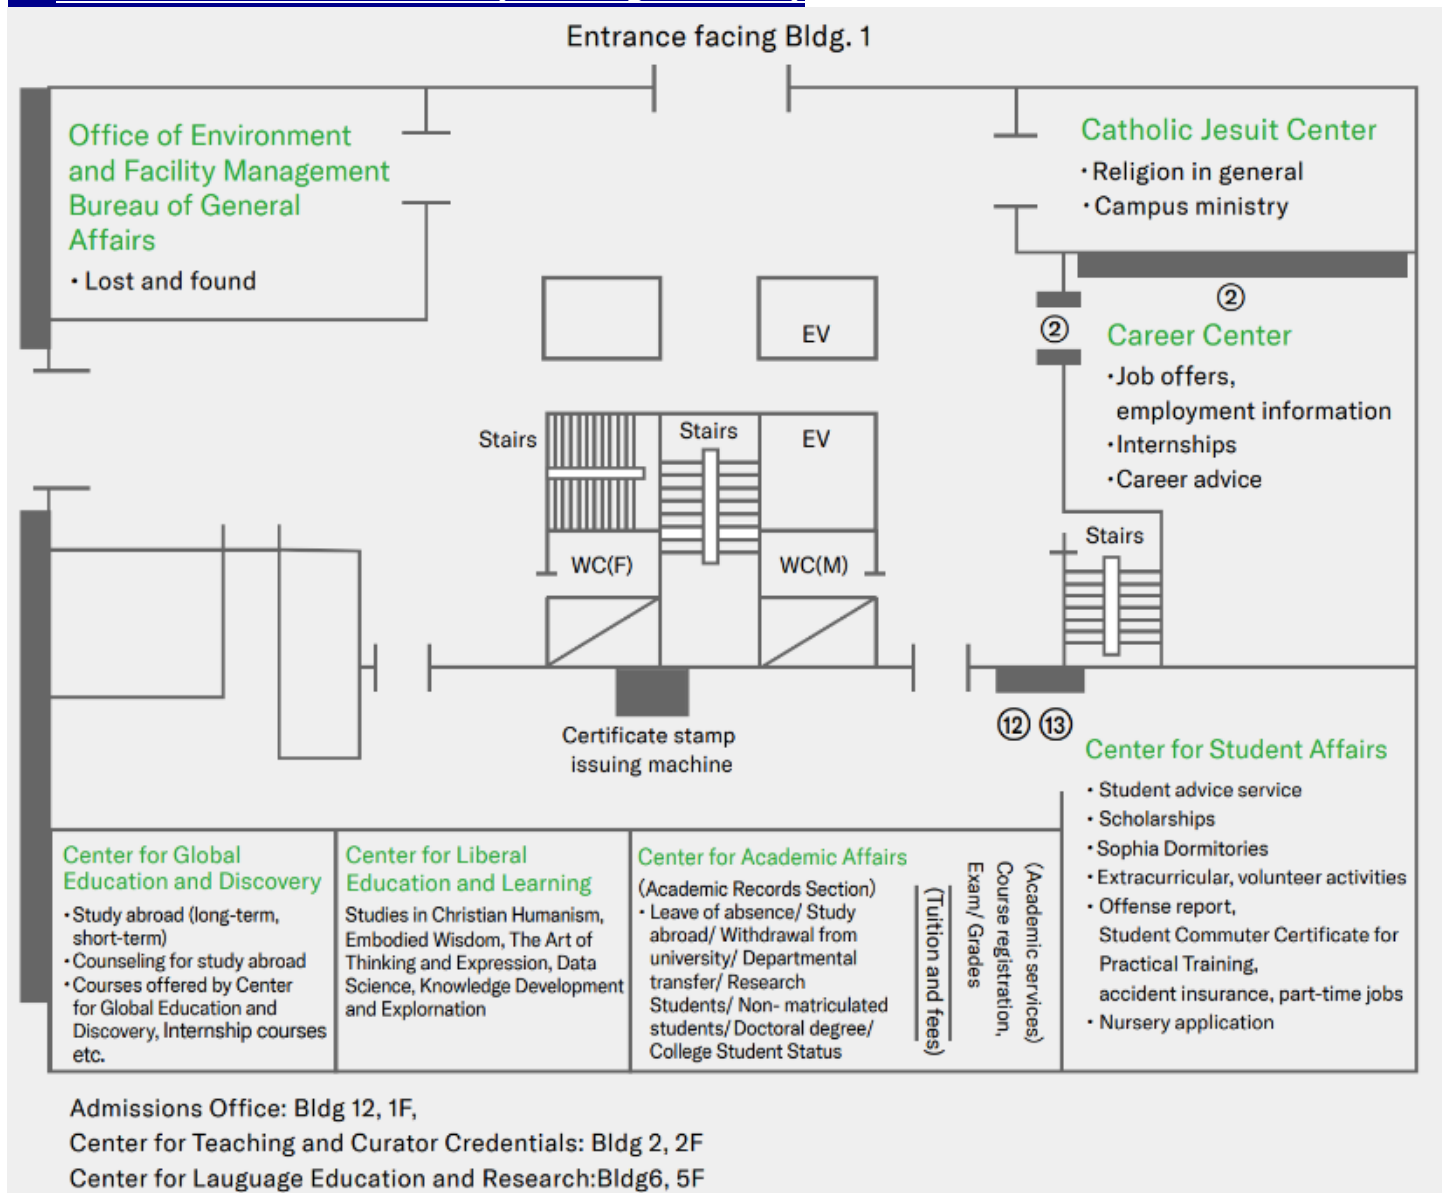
Entrance facing Bldg. 1

Office of Environment and Facility Management Bureau of General Affairs
・Lost and found

Catholic Jesuit Center
・Religion in general
・Campus ministry

EV

②
②
Career Center
・Job offers, employment information
・Internships
・Career advice

Stairs
Stairs
EV
WC(F)
WC(M)
Stairs

Certificate stamp issuing machine

⑫ ⑬
Center for Student Affairs
・Student advice service
・Scholarships
・Sophia Dormitories
・Extracurricular, volunteer activities
・Offense report, Student Commuter Certificate for Practical Training, accident insurance, part-time jobs
・Nursery application

Center for Global Education and Discovery
・Study abroad (long-term, short-term)
・Counseling for study abroad
・Courses offered by Center for Global Education and Discovery, Internship courses etc.

Center for Liberal Education and Learning
Studies in Christian Humanism, Embodied Wisdom, The Art of Thinking and Expression, Data Science, Knowledge Development and Exploration

Center for Academic Affairs
(Academic Records Section)
・Leave of absence/ Study abroad/ Withdrawal from university/ Departmental transfer/ Research Students/ Non- matriculated students/ Doctoral degree/ College Student Status
(Tuition and fees)
(Academic services)
Course registration, Exam/ Grades

Admissions Office: Bldg 12, 1F,
Center for Teaching and Curator Credentials: Bldg 2, 2F
Center for Lauguage Education and Research:Bldg6, 5F